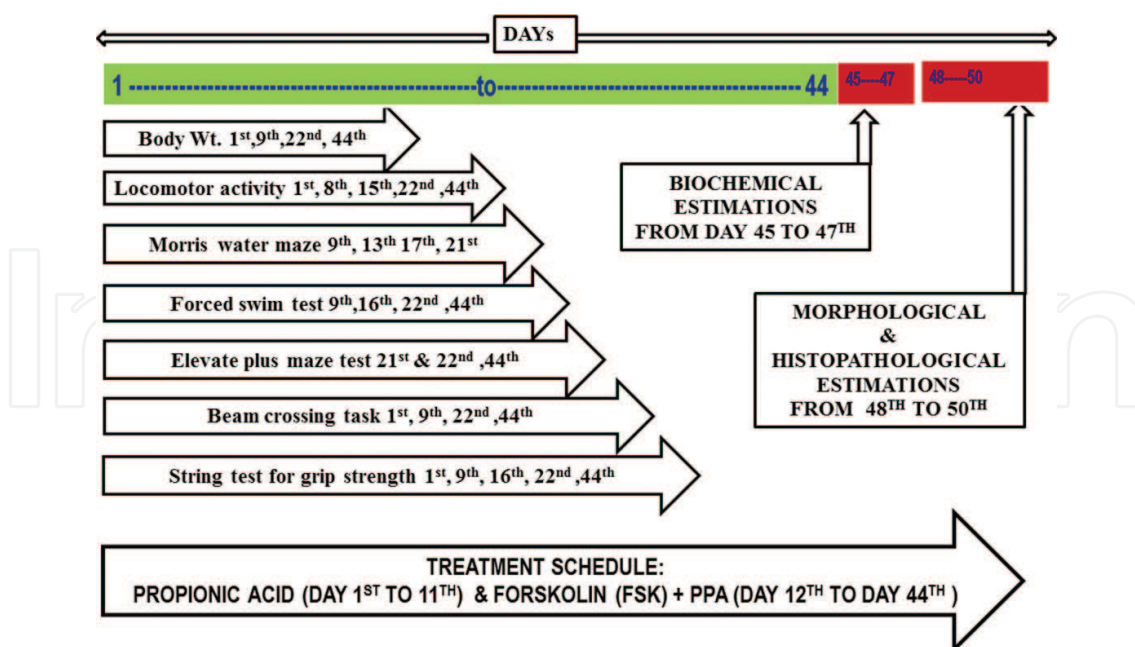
DAYs

1 ----------------------------------------------------to---------------------------------------------------- 44

45----47

48-----50

Body Wt. 1$^{st}$,9$^{th}$,22$^{nd}$, 44$^{th}$

Locomotor activity 1$^{st}$, 8$^{th}$, 15$^{th}$,22$^{nd}$ ,44$^{th}$

Morris water maze 9$^{th}$, 13$^{th}$ 17$^{th}$, 21$^{st}$

Forced swim test 9$^{th}$,16$^{th}$, 22$^{nd}$ ,44$^{th}$

Elevate plus maze test 21$^{st}$ & 22$^{nd}$ ,44$^{th}$

Beam crossing task 1$^{st}$, 9$^{th}$, 22$^{nd}$,44$^{th}$

String test for grip strength 1$^{st}$, 9$^{th}$, 16$^{th}$, 22$^{nd}$ ,44$^{th}$

BIOCHEMICAL ESTIMATIONS FROM DAY 45 TO 47$^{TH}$

MORPHOLOGICAL & HISTOPATHOLOGICAL ESTIMATIONS FROM 48$^{TH}$ TO 50$^{TH}$

TREATMENT SCHEDULE:
PROPIONIC ACID (DAY 1$^{ST}$ TO 11$^{TH}$) & FORSKOLIN (FSK) + PPA (DAY 12$^{TH}$ TO DAY 44$^{TH}$ )